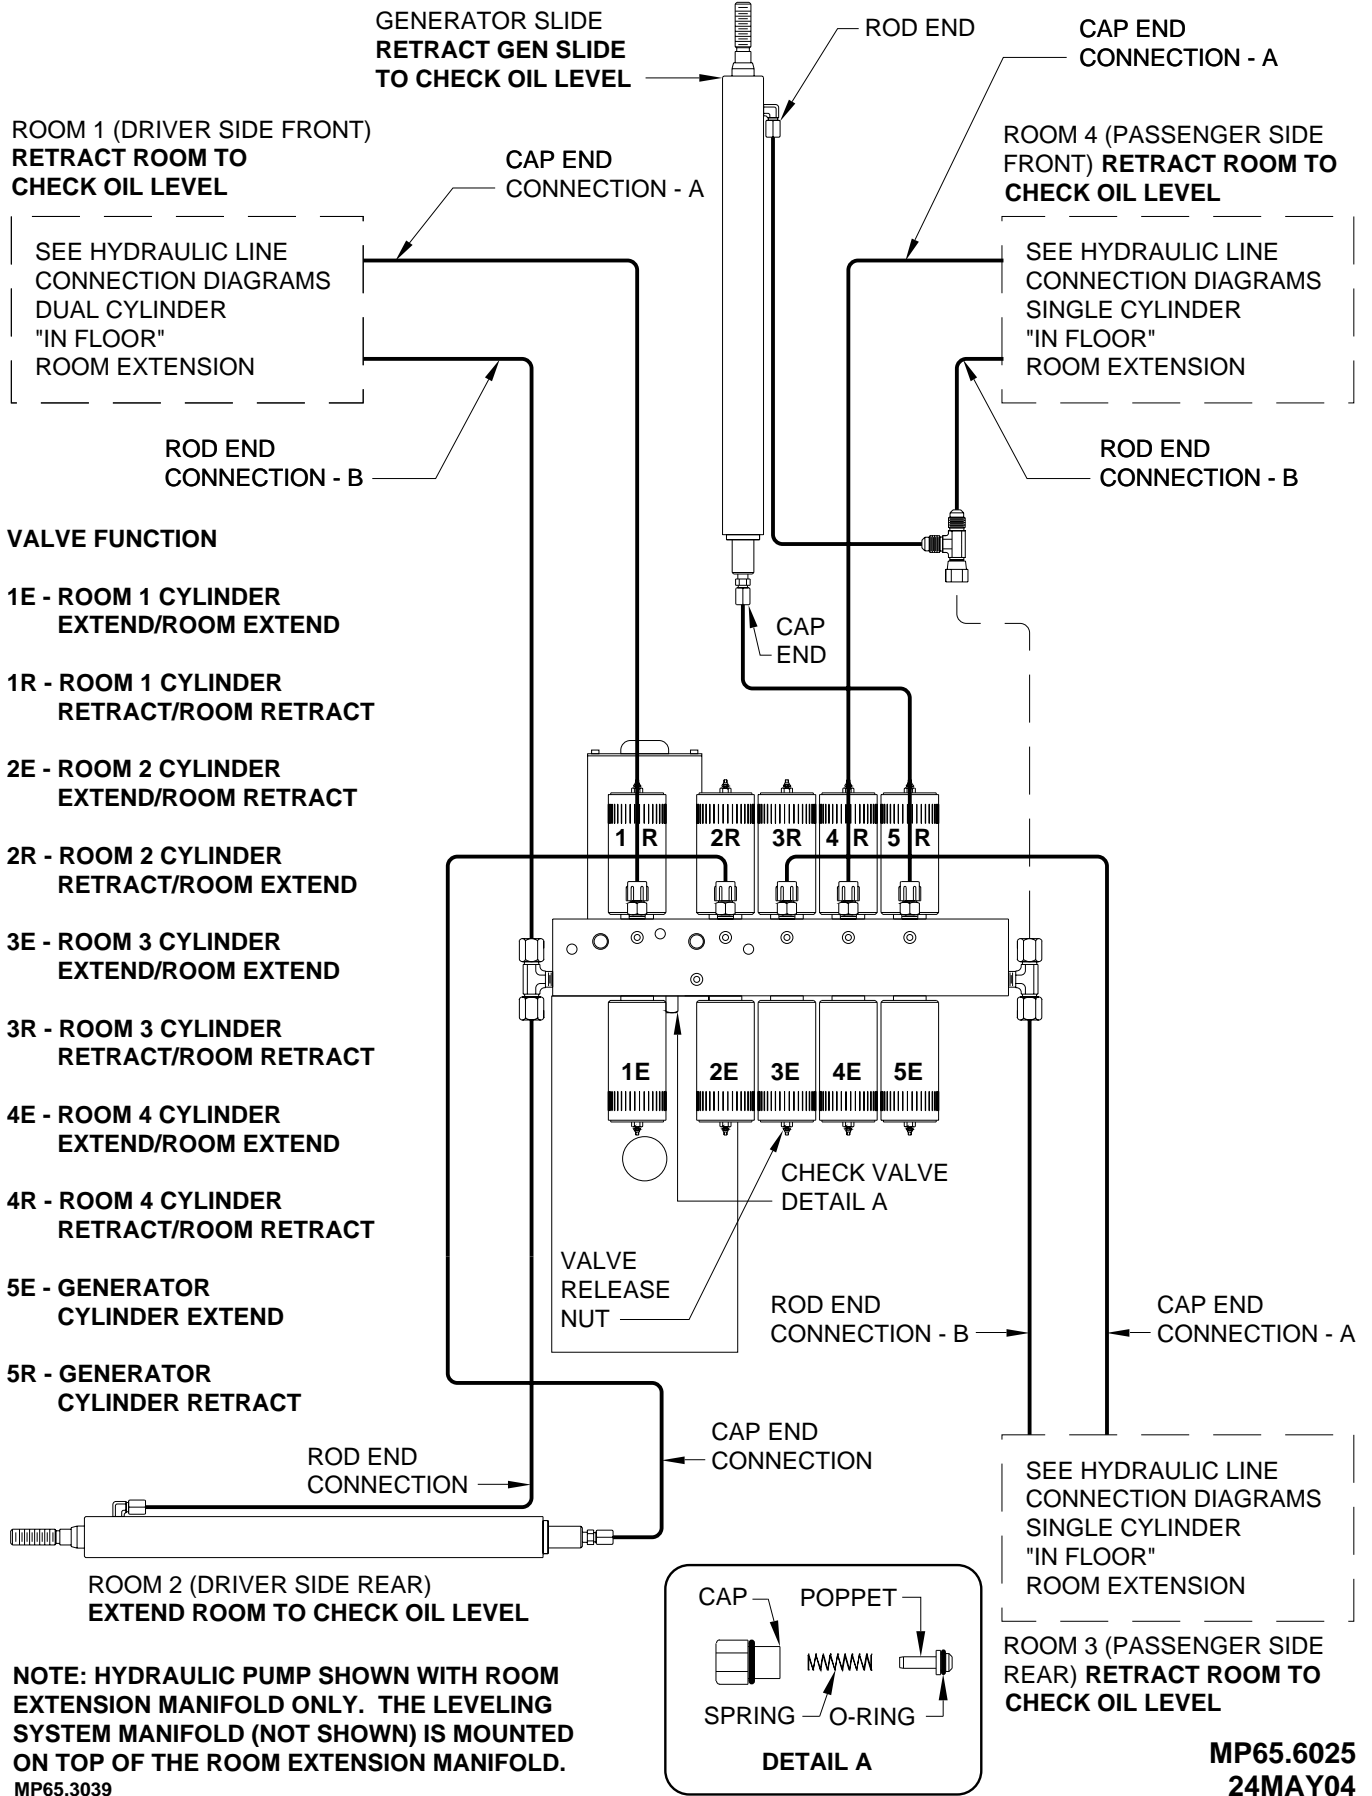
GENERATOR SLIDE
**RETRACT GEN SLIDE TO CHECK OIL LEVEL**

ROD END

CAP END CONNECTION - A

ROOM 1 (DRIVER SIDE FRONT) **RETRACT ROOM TO CHECK OIL LEVEL**

CAP END CONNECTION - A

ROOM 4 (PASSENGER SIDE FRONT) **RETRACT ROOM TO CHECK OIL LEVEL**

SEE HYDRAULIC LINE CONNECTION DIAGRAMS DUAL CYLINDER "IN FLOOR" ROOM EXTENSION

SEE HYDRAULIC LINE CONNECTION DIAGRAMS SINGLE CYLINDER "IN FLOOR" ROOM EXTENSION

ROD END CONNECTION - B

ROD END CONNECTION - B

VALVE FUNCTION

1E - ROOM 1 CYLINDER EXTEND/ROOM EXTEND

1R - ROOM 1 CYLINDER RETRACT/ROOM RETRACT

2E - ROOM 2 CYLINDER EXTEND/ROOM RETRACT

2R - ROOM 2 CYLINDER RETRACT/ROOM EXTEND

3E - ROOM 3 CYLINDER EXTEND/ROOM EXTEND

3R - ROOM 3 CYLINDER RETRACT/ROOM RETRACT

4E - ROOM 4 CYLINDER EXTEND/ROOM EXTEND

4R - ROOM 4 CYLINDER RETRACT/ROOM RETRACT

5E - GENERATOR CYLINDER EXTEND

5R - GENERATOR CYLINDER RETRACT

CAP END

1 R 2R 3R 4 R 5 R

1E 2E 3E 4E 5E

CHECK VALVE DETAIL A

VALVE RELEASE NUT

ROD END CONNECTION - B

CAP END CONNECTION - A

CAP END CONNECTION

ROD END CONNECTION

SEE HYDRAULIC LINE CONNECTION DIAGRAMS SINGLE CYLINDER "IN FLOOR" ROOM EXTENSION

ROOM 2 (DRIVER SIDE REAR) **EXTEND ROOM TO CHECK OIL LEVEL**

CAP POPPET

SPRING O-RING

DETAIL A

ROOM 3 (PASSENGER SIDE REAR) **RETRACT ROOM TO CHECK OIL LEVEL**

NOTE: HYDRAULIC PUMP SHOWN WITH ROOM EXTENSION MANIFOLD ONLY. THE LEVELING SYSTEM MANIFOLD (NOT SHOWN) IS MOUNTED ON TOP OF THE ROOM EXTENSION MANIFOLD.
MP65.3039

MP65.6025
24MAY04